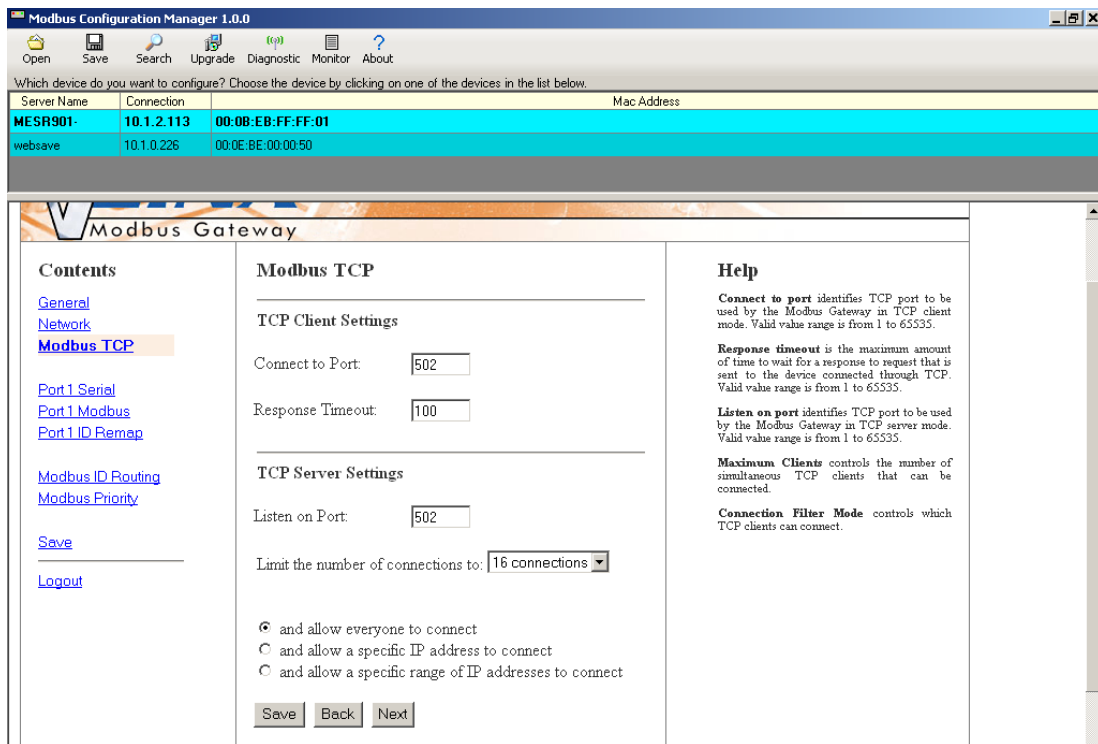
Modbus Configuration Manager 1.0.0

Open Save Search Upgrade Diagnostic Monitor About

Which device do you want to configure? Choose the device by clicking on one of the devices in the list below.

| Server Name | Connection | Mac Address |
|---|---|---|
| MESR901- | 10.1.2.113 | 00:0B:EB:FF:FF:01 |
| websave | 10.1.0.226 | 00:0E:BE:00:00:50 |

Modbus Gateway

Contents

General
Network
Modbus TCP

Port 1 Serial
Port 1 Modbus
Port 1 ID Remap

Modbus ID Routing
Modbus Priority

Save

Logout

Modbus TCP

TCP Client Settings

Connect to Port: 502

Response Timeout: 100

TCP Server Settings

Listen on Port: 502

Limit the number of connections to: 16 connections

and allow everyone to connect
and allow a specific IP address to connect
and allow a specific range of IP addresses to connect

Save Back Next

Help

Connect to port identifies TCP port to be used by the Modbus Gateway in TCP client mode. Valid value range is from 1 to 65535.

Response timeout is the maximum amount of time to wait for a response to request that is sent to the device connected through TCP. Valid value range is from 1 to 65535.

Listen on port identifies TCP port to be used by the Modbus Gateway in TCP server mode. Valid value range is from 1 to 65535.

Maximum Clients controls the number of simultaneous TCP clients that can be connected.

Connection Filter Mode controls which TCP clients can connect.